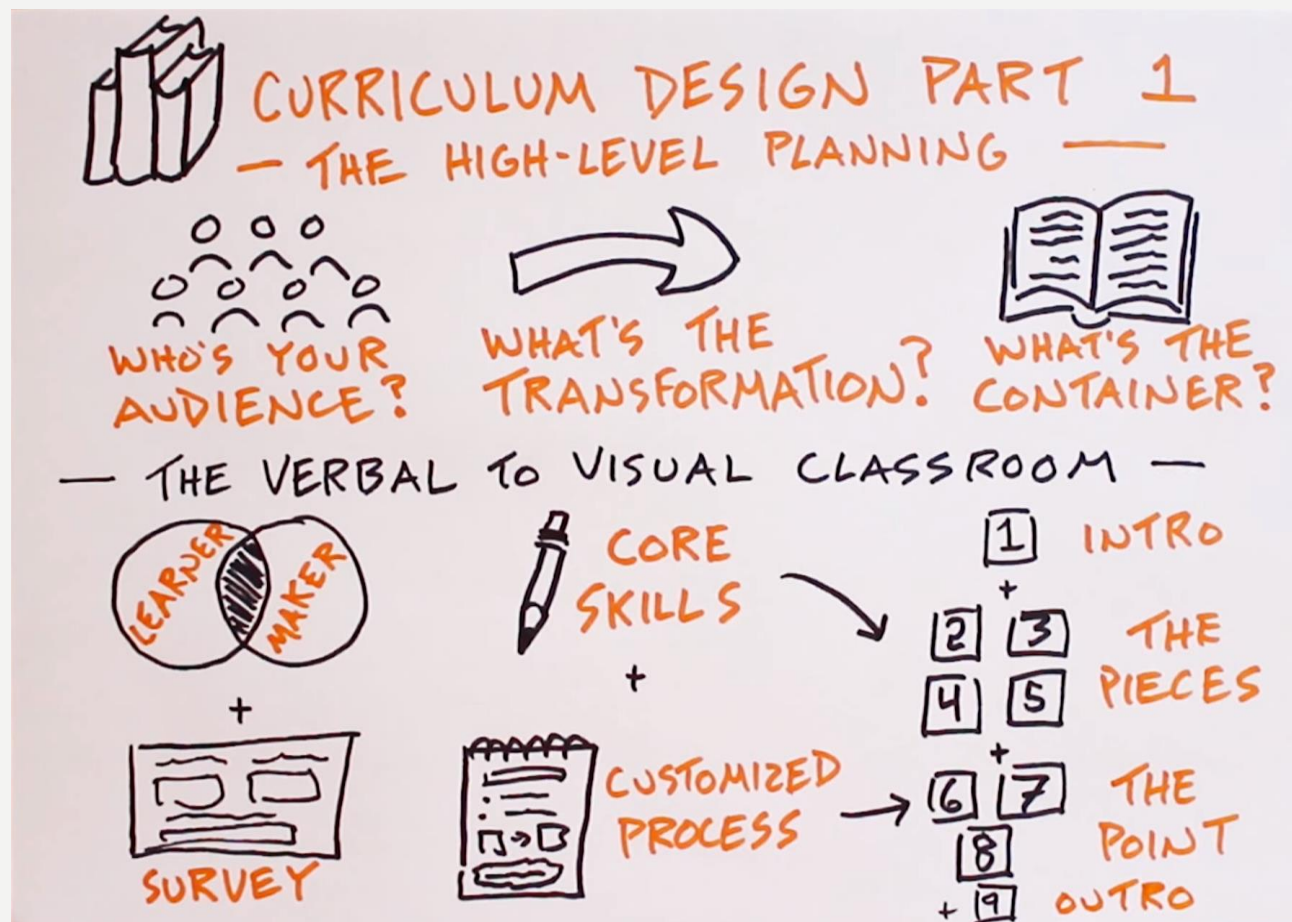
CURRICULUM DESIGN PART 1
— THE HIGH-LEVEL PLANNING —

WHO'S YOUR AUDIENCE?

WHAT'S THE TRANSFORMATION?

WHAT'S THE CONTAINER?

— THE VERBAL TO VISUAL CLASSROOM —

LEARNER MAKER

+

SURVEY

CORE SKILLS

+

CUSTOMIZED PROCESS

1 INTRO
+
2 3
4 5 THE PIECES
+
6 7
8 THE POINT
+ 9 OUTRO